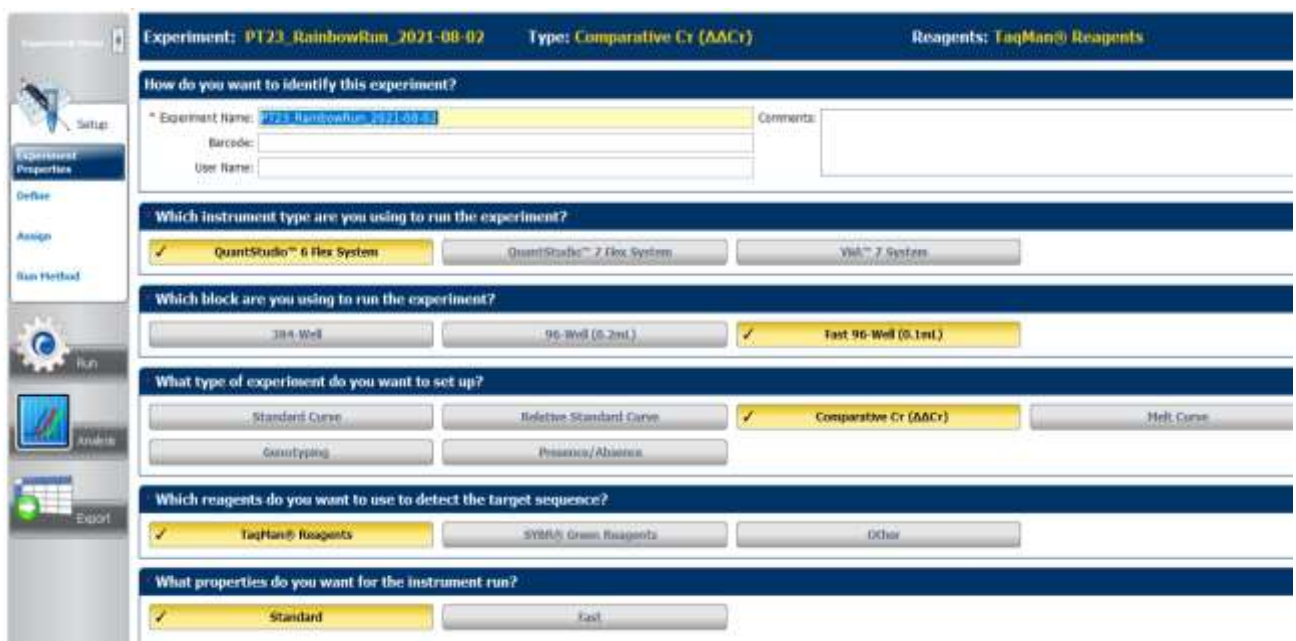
Experiment Menu

Setup

Experiment Properties

Define

Assign

Run Method

Run

Analysis

Export

Experiment: PT23_RainbowRun_2021-08-02 Type: Comparative $C_T$ ($\Delta\Delta C_T$) Reagents: TaqMan® Reagents

How do you want to identify this experiment?

* Experiment Name: PT23_RainbowRun_2021-08-02

Barcode:

User Name:

Comments:

Which instrument type are you using to run the experiment?

✓ QuantStudio™ 6 Flex System

QuantStudio™ 7 Flex System

ViiA™ 7 System

Which block are you using to run the experiment?

384-Well

96-Well (0.2mL)

✓ Fast 96-Well (0.1mL)

What type of experiment do you want to set up?

Standard Curve

Relative Standard Curve

✓ Comparative $C_T$ ($\Delta\Delta C_T$)

Melt Curve

Genotyping

Presence/Absence

Which reagents do you want to use to detect the target sequence?

✓ TaqMan® Reagents

SYBR® Green Reagents

Other

What properties do you want for the instrument run?

✓ Standard

Fast